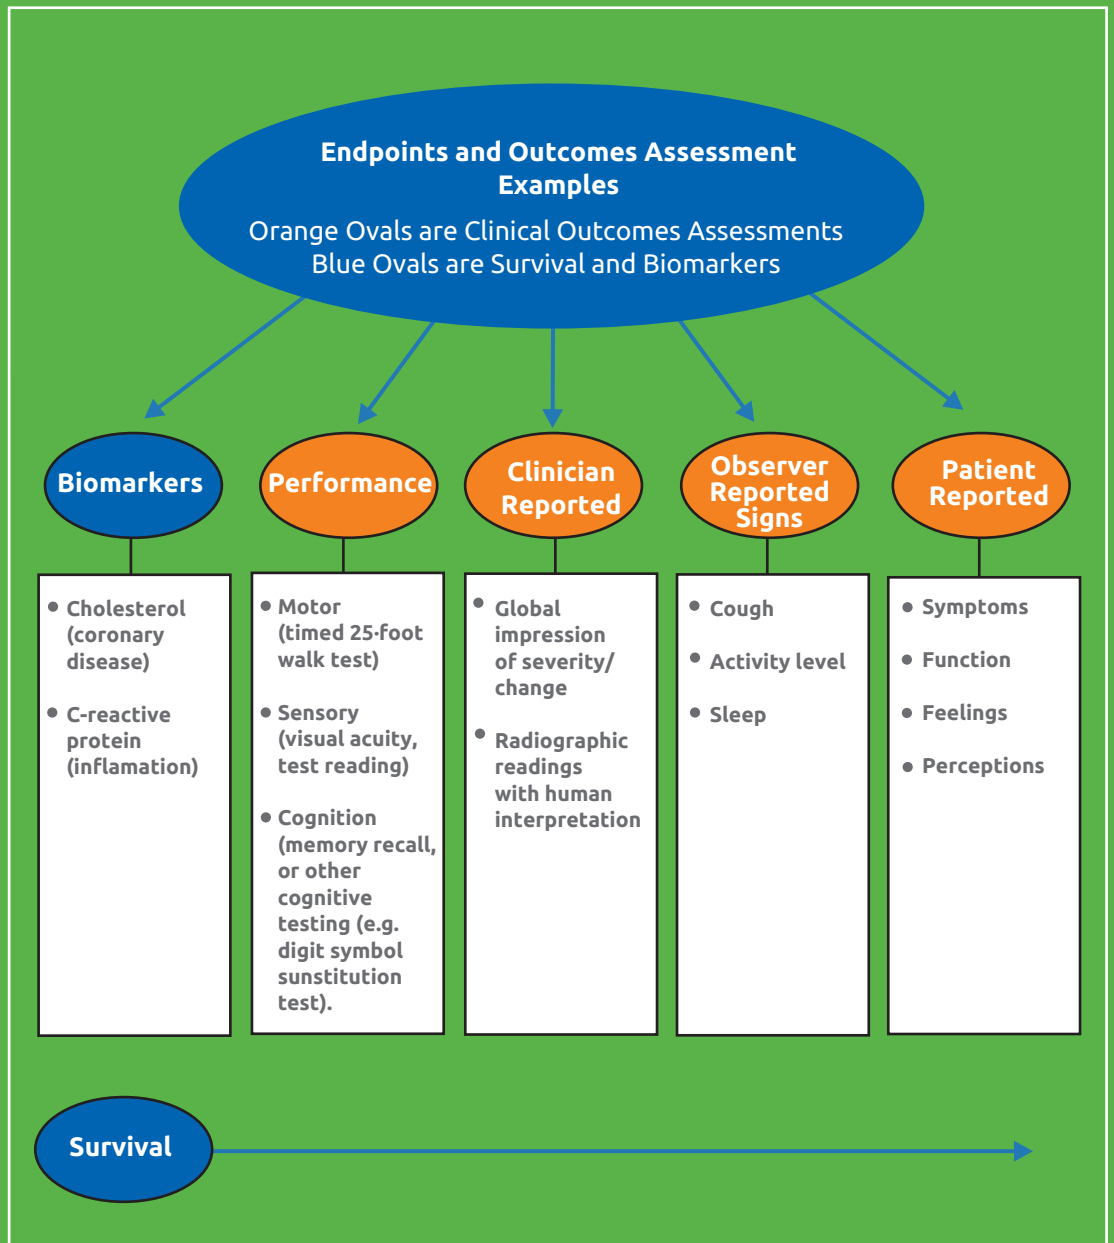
**Endpoints and Outcomes Assessment Examples**

Orange Ovals are Clinical Outcomes Assessments
Blue Ovals are Survival and Biomarkers

Biomarkers

- Cholesterol (coronary disease)
- C-reactive protein (inflamation)

Performance

- Motor (timed 25-foot walk test)
- Sensory (visual acuity, test reading)
- Cognition (memory recall, or other cognitive testing (e.g. digit symbol sunstitution test).

Clinician Reported

- Global impression of severity/ change
- Radiographic readings with human interpretation

Observer Reported Signs

- Cough
- Activity level
- Sleep

Patient Reported

- Symptoms
- Function
- Feelings
- Perceptions

Survival